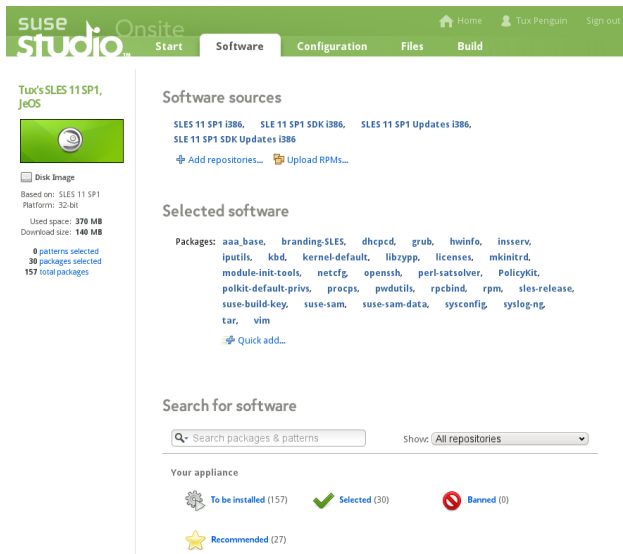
suse studio™ Onsite

Home Tux Penguin Sign out

Start Software Configuration Files Build

Tux's SLES 11 SP1, JeOS

Disk Image

Based on: SLES 11 SP1
Platform: 32-bit

Used space: 370 MB
Download size: 140 MB

0 patterns selected
30 packages selected
157 total packages

Software sources

SLES 11 SP1 i386, SLE 11 SP1 SDK i386, SLES 11 SP1 Updates i386, SLE 11 SP1 SDK Updates i386

Add repositories... Upload RPMs...

Selected software

Packages: aaa_base, branding-SLES, dhcpcd, grub, hwinfo, insserv, iputils, kbd, kernel-default, libzypp, licenses, mkinitrd, module-init-tools, netcfg, openssh, perl-satsolver, PolicyKit, polkit-default-privs, procps, pwdutils, rpcbind, rpm, sles-release, suse-build-key, suse-sam, suse-sam-data, sysconfig, syslog-ng, tar, vim

Quick add...

Search for software

Search packages & patterns

Show: All repositories

Your appliance

To be installed (157)

Selected (30)

Banned (0)

Recommended (27)